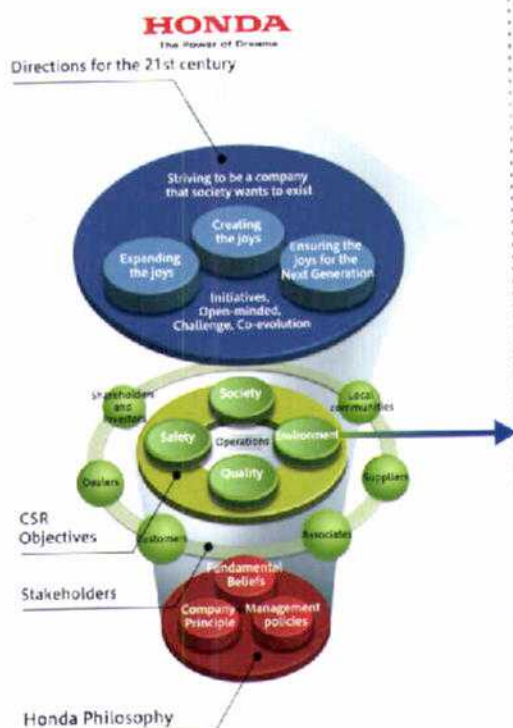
HONDA
The Power of Dreams

Directions for the 21st century

Striving to be a company that society wants to exist

Creating the joys

Expanding the joys

Ensuring the joys for the Next Generation

Initiatives, Open-minded, Challenge, Co-evolution

Shareholders and Investors

Society

Local communities

Safety

Operations

Environment

Quality

Dealers

Suppliers

CSR Objectives

Customers

Associates

Stakeholders

Fundamental Beliefs

Company Principle

Management policies

Honda Philosophy